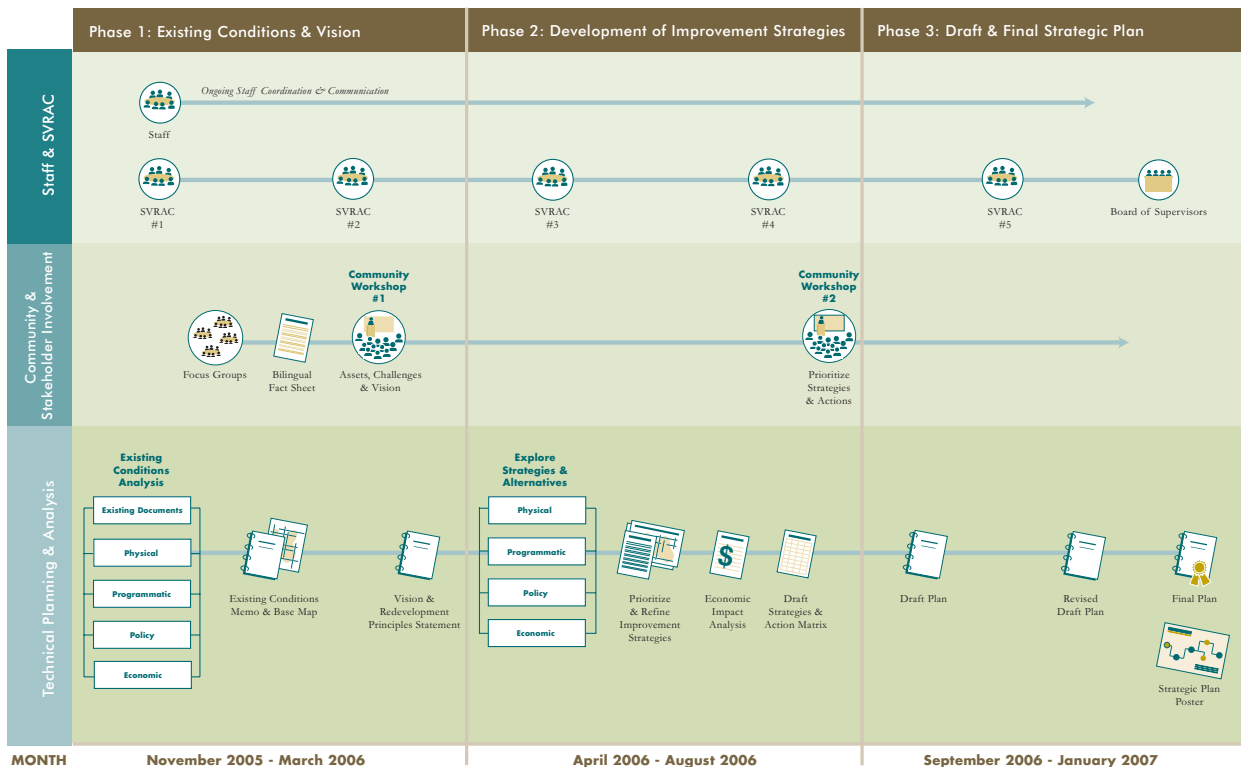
Phase 1: Existing Conditions & Vision

Phase 2: Development of Improvement Strategies

Phase 3: Draft & Final Strategic Plan

Staff & SVRAC

Ongoing Staff Coordination & Communication

Staff

SVRAC #1

SVRAC #2

SVRAC #3

SVRAC #4

SVRAC #5

Board of Supervisors

Community & Stakeholder Involvement

Community Workshop #1

Community Workshop #2

Focus Groups

Bilingual Fact Sheet

Assets, Challenges & Vision

Prioritize Strategies & Actions

Technical Planning & Analysis

Existing Conditions Analysis

Existing Documents

Physical

Programmatic

Policy

Economic

Existing Conditions Memo & Base Map

Vision & Redevelopment Principles Statement

Explore Strategies & Alternatives

Physical

Programmatic

Policy

Economic

Prioritize & Refine Improvement Strategies

Economic Impact Analysis

Draft Strategies & Action Matrix

Draft Plan

Revised Draft Plan

Final Plan

Strategic Plan Poster

MONTH

November 2005 - March 2006

April 2006 - August 2006

September 2006 - January 2007